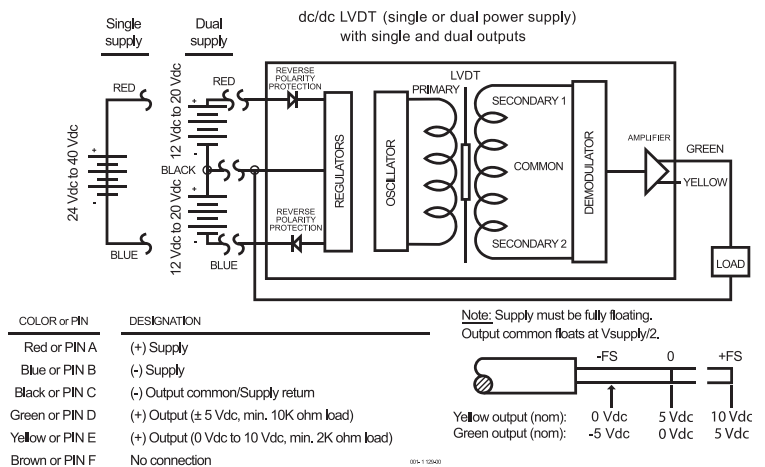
dc/dc LVDT (single or dual power supply)
with single and dual outputs

Single supply

Dual supply

RED

+

-

24 Vdc to 40 Vdc

BLUE

RED

+

-

12 Vdc to 20 Vdc

BLACK

+

-

12 Vdc to 20 Vdc

BLUE

REVERSE POLARITY PROTECTION

REVERSE POLARITY PROTECTION

REGULATORS

OSCILLATOR

LVDT

PRIMARY

SECONDARY 1

COMMON

SECONDARY 2

DEMODULATOR

AMPLIFIER

GREEN

YELLOW

LOAD

| COLOR or PIN | DESIGNATION |
|---|---|
| Red or PIN A | (+) Supply |
| Blue or PIN B | (-) Supply |
| Black or PIN C | (-) Output common/Supply return |
| Green or PIN D | (+) Output (± 5 Vdc, min. 10K ohm load) |
| Yellow or PIN E | (+) Output (0 Vdc to 10 Vdc, min. 2K ohm load) |
| Brown or PIN F | No connection |

Note: Supply must be fully floating.
Output common floats at Vsupply/2.

-FS 0 +FS

| | -FS | 0 | +FS |
|---|---|---|---|
| Yellow output (nom): | 0 Vdc | 5 Vdc | 10 Vdc |
| Green output (nom): | -5 Vdc | 0 Vdc | 5 Vdc |

001-1120-00